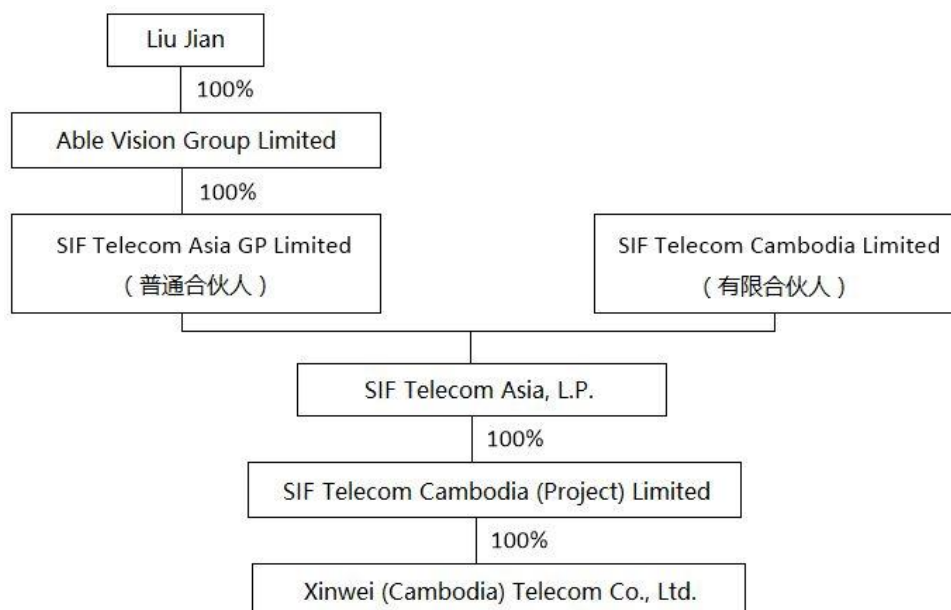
Liu Jian

100%

Able Vision Group Limited

100%

SIF Telecom Asia GP Limited
（普通合伙人）

SIF Telecom Cambodia Limited
（有限合伙人）

SIF Telecom Asia, L.P.

100%

SIF Telecom Cambodia (Project) Limited

100%

Xinwei (Cambodia) Telecom Co., Ltd.